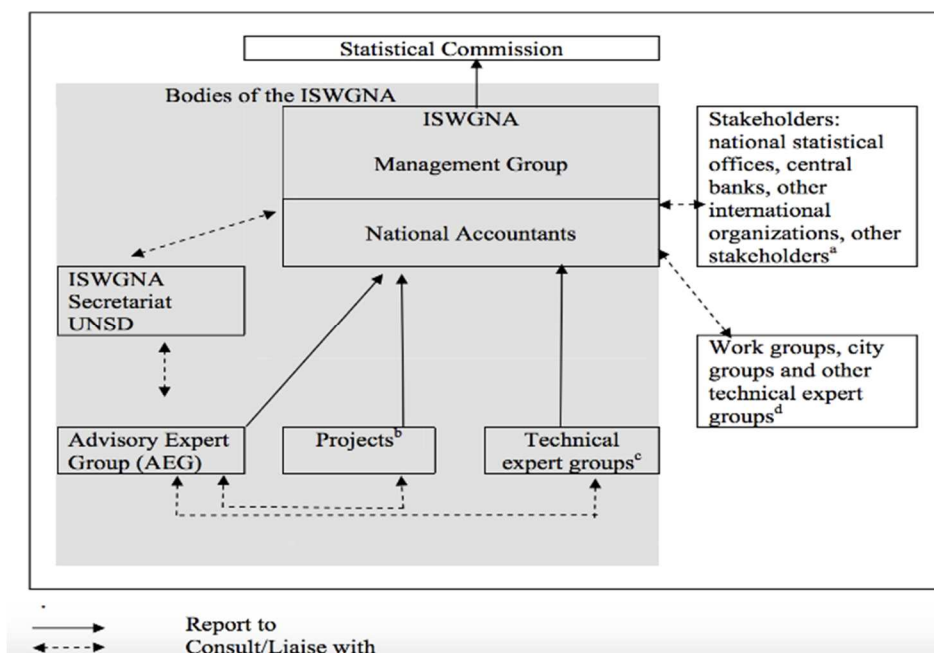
Statistical Commission

Bodies of the ISWGNA

ISWGNA

Management Group

National Accountants

Stakeholders: national statistical offices, central banks, other international organizations, other stakeholders$^{a}$

ISWGNA Secretariat UNSD

Work groups, city groups and other technical expert groups$^{d}$

Advisory Expert Group (AEG)

Projects$^{b}$

Technical expert groups$^{c}$

Report to

Consult/Liaise with